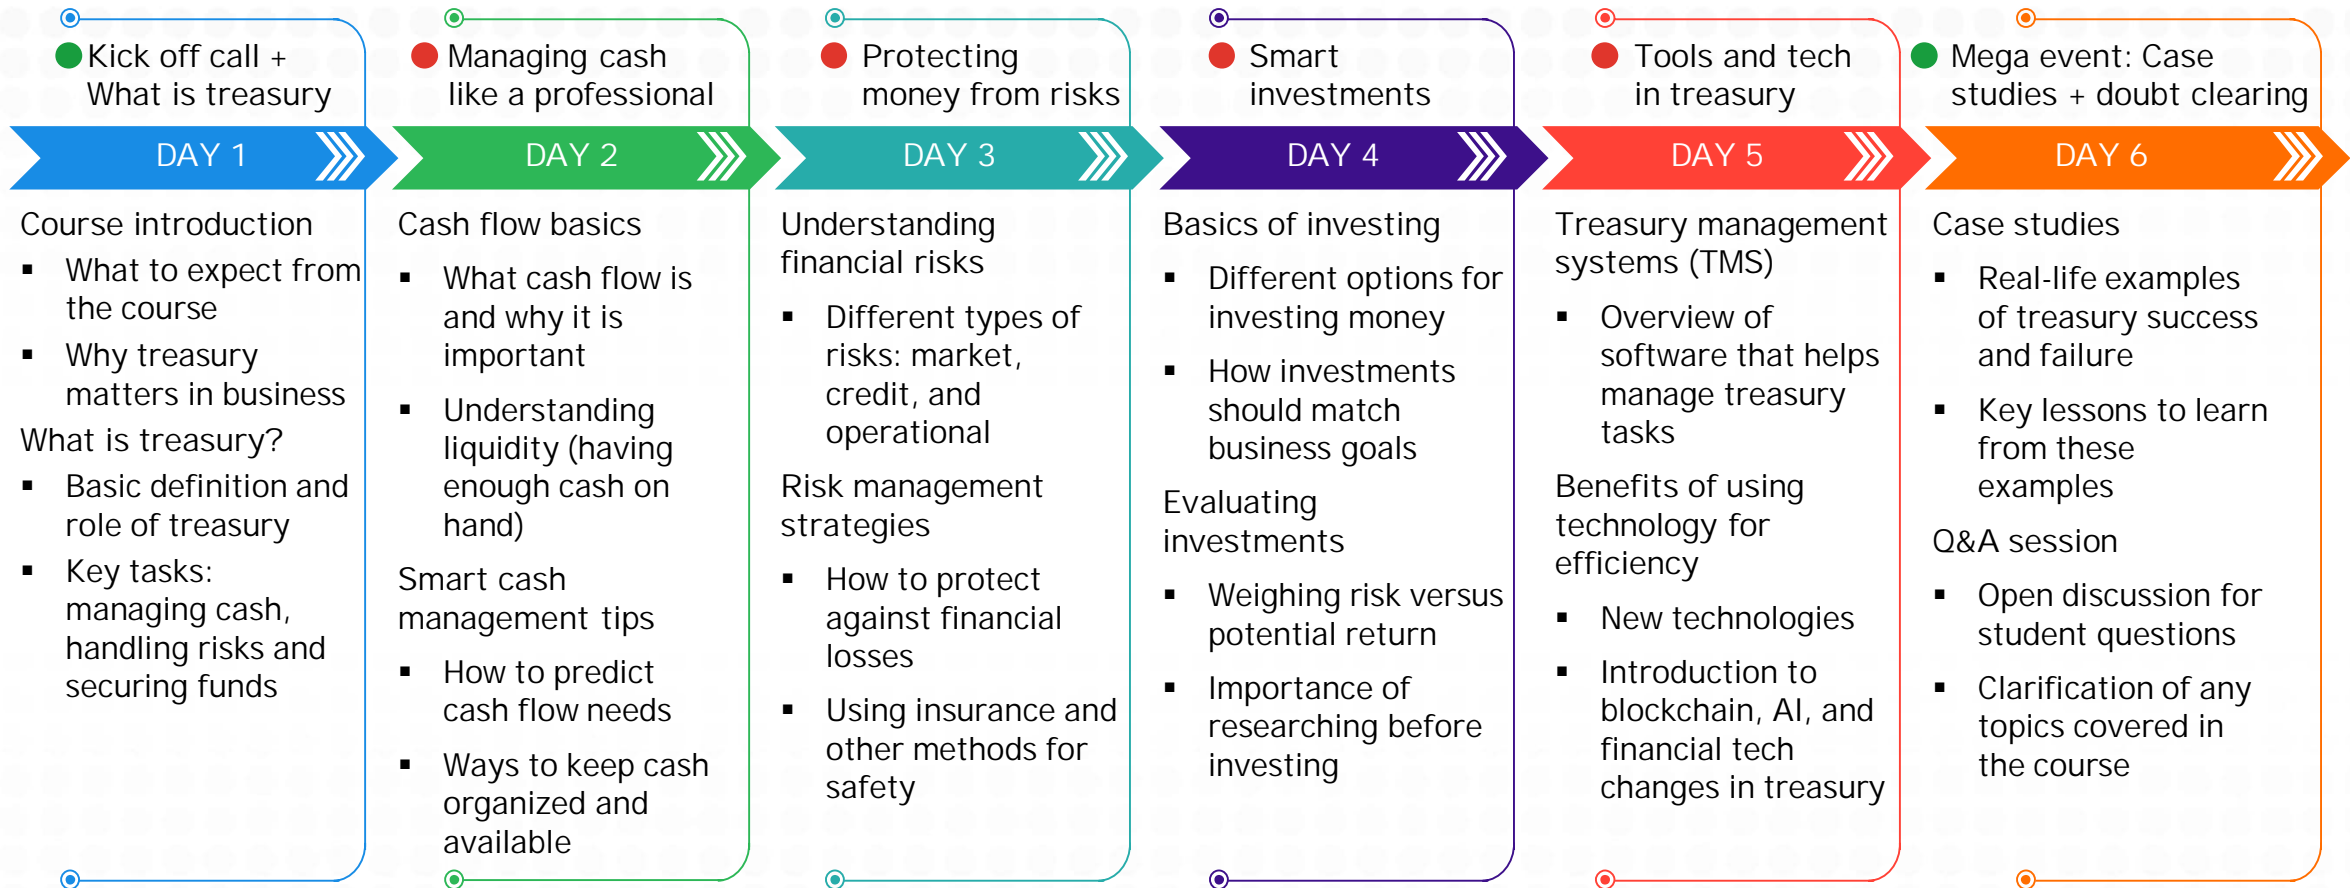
Kick off call + What is treasury

DAY 1

Course introduction

- What to expect from the course
- Why treasury matters in business

What is treasury?

- Basic definition and role of treasury
- Key tasks: managing cash, handling risks and securing funds

Managing cash like a professional

DAY 2

Cash flow basics

- What cash flow is and why it is important
- Understanding liquidity (having enough cash on hand)

Smart cash management tips

- How to predict cash flow needs
- Ways to keep cash organized and available

Protecting money from risks

DAY 3

Understanding financial risks

- Different types of risks: market, credit, and operational

Risk management strategies

- How to protect against financial losses
- Using insurance and other methods for safety

Smart investments

DAY 4

Basics of investing

- Different options for investing money
- How investments should match business goals

Evaluating investments

- Weighing risk versus potential return
- Importance of researching before investing

Tools and tech in treasury

DAY 5

Treasury management systems (TMS)

- Overview of software that helps manage treasury tasks

Benefits of using technology for efficiency

- New technologies
- Introduction to blockchain, AI, and financial tech changes in treasury

Mega event: Case studies + doubt clearing

DAY 6

Case studies

- Real-life examples of treasury success and failure
- Key lessons to learn from these examples

Q&A session

- Open discussion for student questions
- Clarification of any topics covered in the course